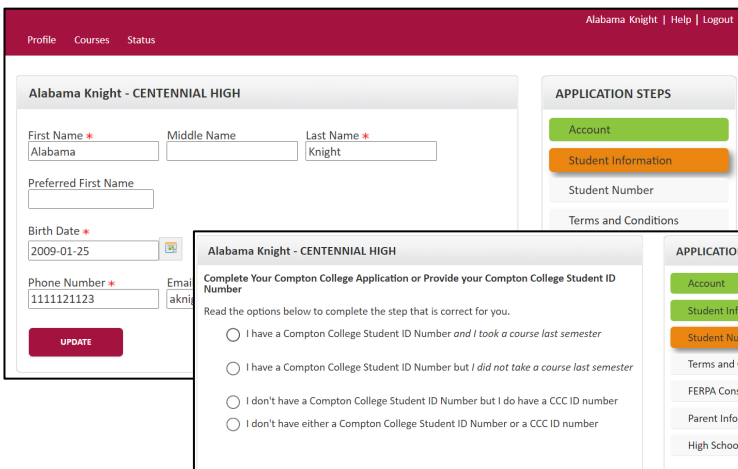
Alabama Knight | Help | Logout

Profile Courses Status

Alabama Knight - CENTENNIAL HIGH

First Name *
Alabama

Middle Name

Last Name *
Knight

Preferred First Name

Birth Date *
2009-01-25

Phone Number *
1111121123

Emai
aknig

UPDATE

APPLICATION STEPS

Account

Student Information

Student Number

Terms and Conditions

Alabama Knight - CENTENNIAL HIGH

Complete Your Compton College Application or Provide your Compton College Student ID Number

Read the options below to complete the step that is correct for you.

I have a Compton College Student ID Number *and I took a course last semester*

I have a Compton College Student ID Number but *I did not take a course last semester*

I don't have a Compton College Student ID Number but I do have a CCC ID number

I don't have either a Compton College Student ID Number or a CCC ID number

APPLICATIO

Account

Student Inf

Student Nu

Terms and

FERPA Cons

Parent Info

High Schoo